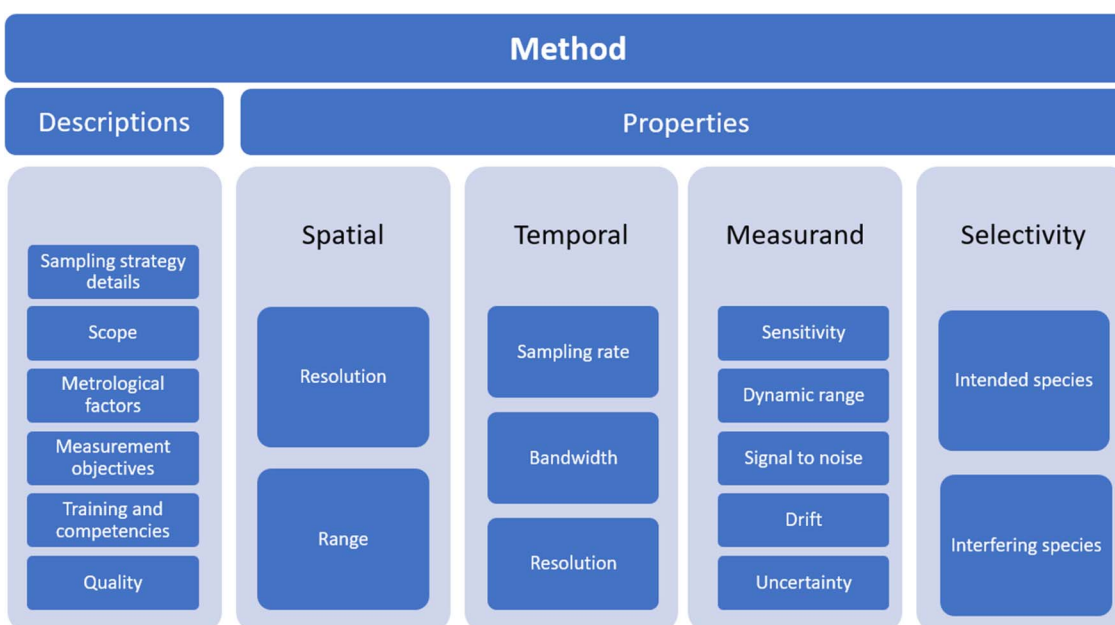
Method

Descriptions

Properties

Sampling strategy details

Scope

Metrological factors

Measurement objectives

Training and competencies

Quality

Spatial

Resolution

Range

Temporal

Sampling rate

Bandwidth

Resolution

Measurand

Sensitivity

Dynamic range

Signal to noise

Drift

Uncertainty

Selectivity

Intended species

Interfering species